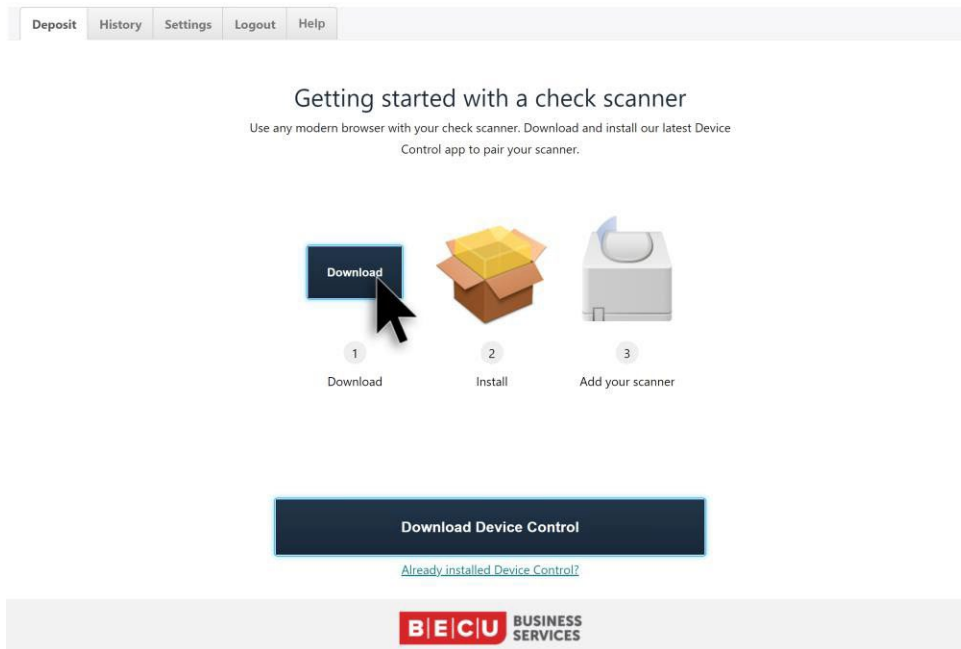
Deposit History Settings Logout Help

Getting started with a check scanner

Use any modern browser with your check scanner. Download and install our latest Device Control app to pair your scanner.

Download

1
Download

2
Install

3
Add your scanner

Download Device Control

Already installed Device Control?

BECU BUSINESS SERVICES